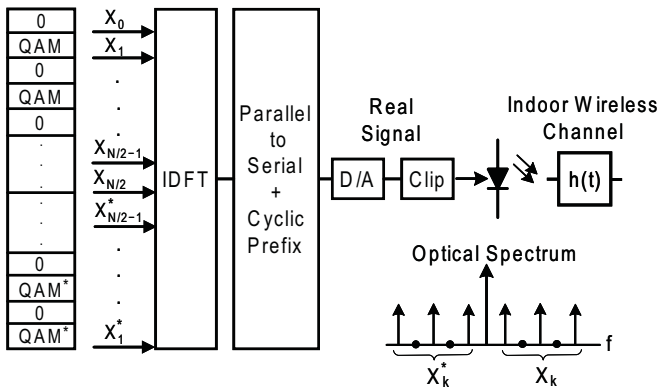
0
QAM
0
QAM
0
.
.
.
.
0
QAM$^*$
0
QAM$^*$

$X_0$
$X_1$
.
.
.
$X_{N/2-1}$
$X_{N/2}$
$X^*_{N/2-1}$
.
.
.
$X^*_1$

IDFT

Parallel to Serial + Cyclic Prefix

Real Signal

D/A

Clip

Indoor Wireless Channel

h(t)

Optical Spectrum

f

$X^*_k$

$X_k$